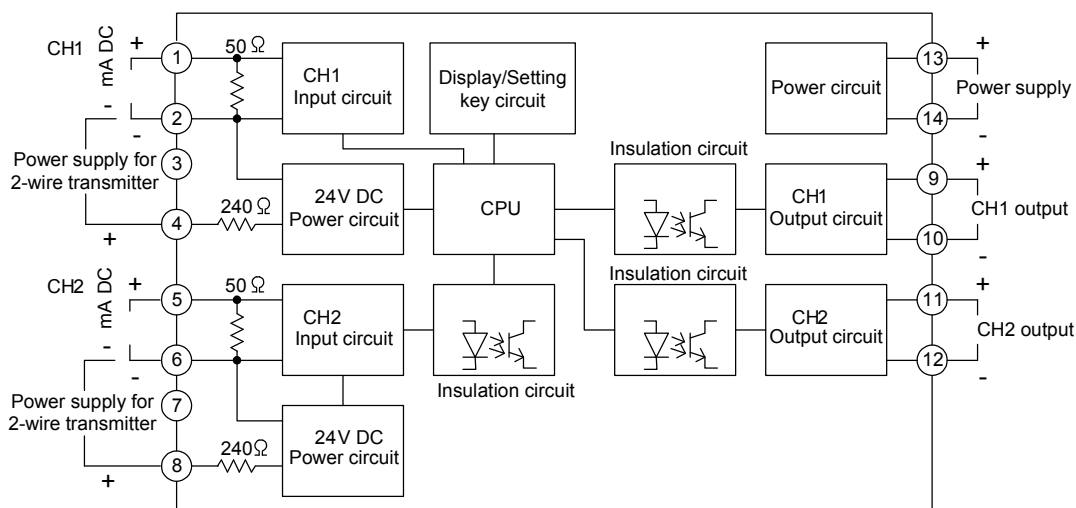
CH1
mA DC
+
1
50 Ω
CH1
Input circuit
Display/Setting
key circuit
Power circuit
13
+
Power supply
14
-
-
2
-
Power supply for
3
2-wire transmitter
4
240 Ω
+
24V DC
Power circuit
CPU
Insulation circuit
CH1
Output circuit
9
+
CH1 output
10
-
CH2
mA DC
+
5
50 Ω
CH2
Input circuit
Insulation circuit
CH2
Output circuit
11
+
CH2 output
12
-
-
6
-
Insulation circuit
Power supply for
7
2-wire transmitter
8
240Ω
+
24V DC
Power circuit